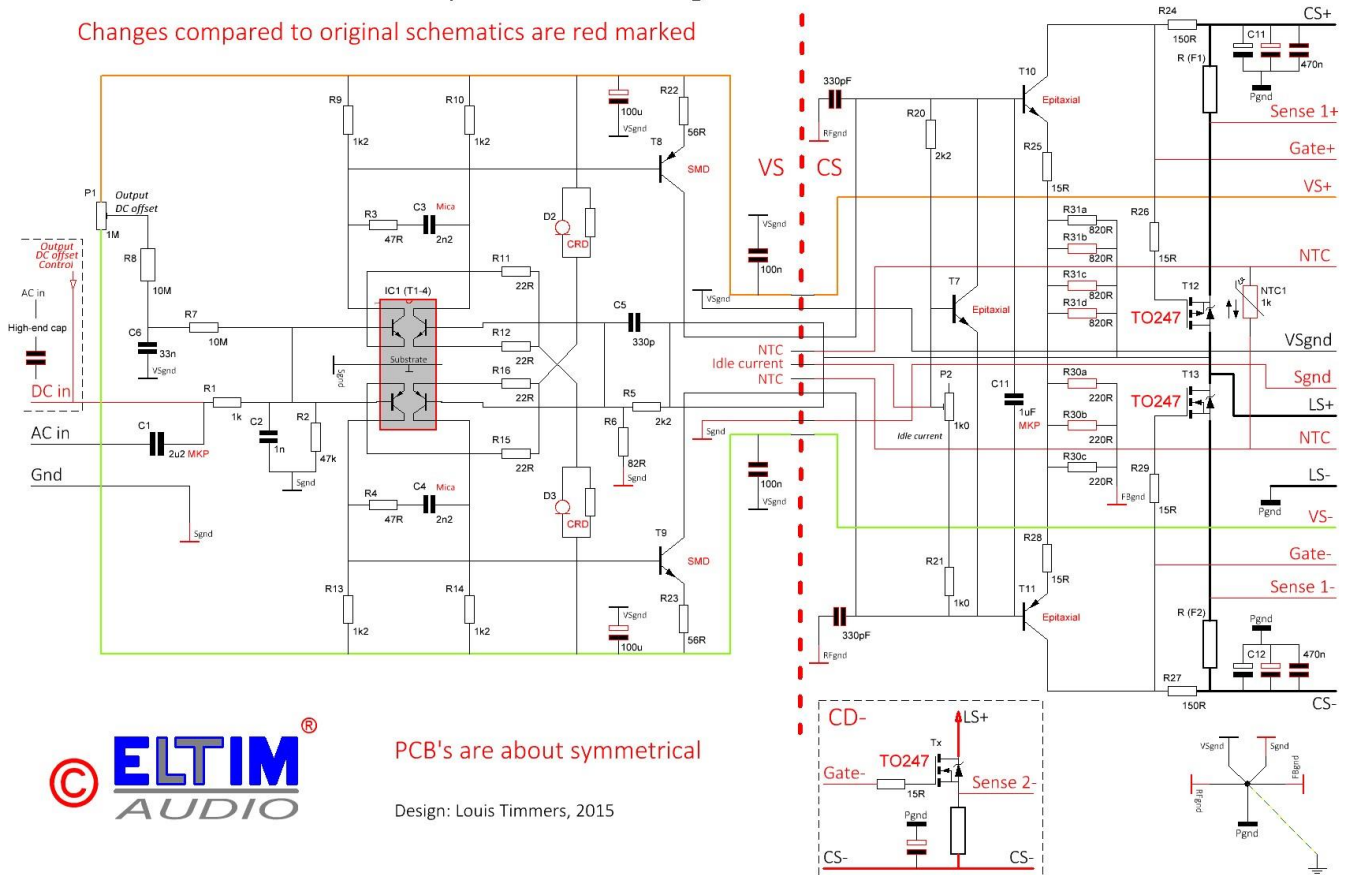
Changes compared to original schematics are red marked

P1
Output DC offset
1M
Output DC offset Control
AC in
High-end cap
DC in
AC in
Gnd
R8
10M
C6
33n
VSgnd
R7
10M
R1
1k
C1
2u2 MKP
C2
1n
R2
47k
Sgnd
Sgnd
R9
1k2
R10
1k2
R3
47R
C3 Mica
2n2
R11
22R
IC1 (T1-4)
R12
22R
Substrate
Sgnd
R16
22R
R15
22R
R4
47R
C4 Mica
2n2
R13
1k2
R14
1k2
100u
VSgnd
R22
56R
T8
SMD
D2
CRD
C5
330p
R5
2k2
R6
82R
Sgnd
D3
CRD
T9
SMD
R23
56R
VSgnd
100u
VS
VSgnd
100n
VSgnd
Sgnd
100n
VSgnd
CS
330pF
RFgnd
R20
2k2
T10
Epitaxial
R25
15R
R24
150R
CS+
C11
R (F1)
470n
Pgnd
Sense 1+
Gate+
VS+
R31a
820R
R31b
820R
R31c
820R
R31d
820R
R26
15R
NTC
T7
Epitaxial
T12
NTC1
1k
TO247
VSgnd
NTC
Idle current
NTC
P2
1k0
Idle current
C11
1uF
MKP
R30a
220R
R30b
220R
R30c
220R
FBgnd
T13
TO247
Sgnd
LS+
NTC
LS-
Pgnd
R29
15R
VS-
R21
1k0
R28
15R
T11
Epitaxial
Gate-
Sense 1-
330pF
RFgnd
R (F2)
Pgnd
C12
470n
R27
150R
CS-

ELTIM AUDIO
PCB's are about symmetrical
Design: Louis Timmers, 2015

CD-
LS+
Tx
TO247
Gate-
15R
Sense 2-
Pgnd
CS-
CS-

VSgnd
Sgnd
RFgnd
FBgnd
Pgnd